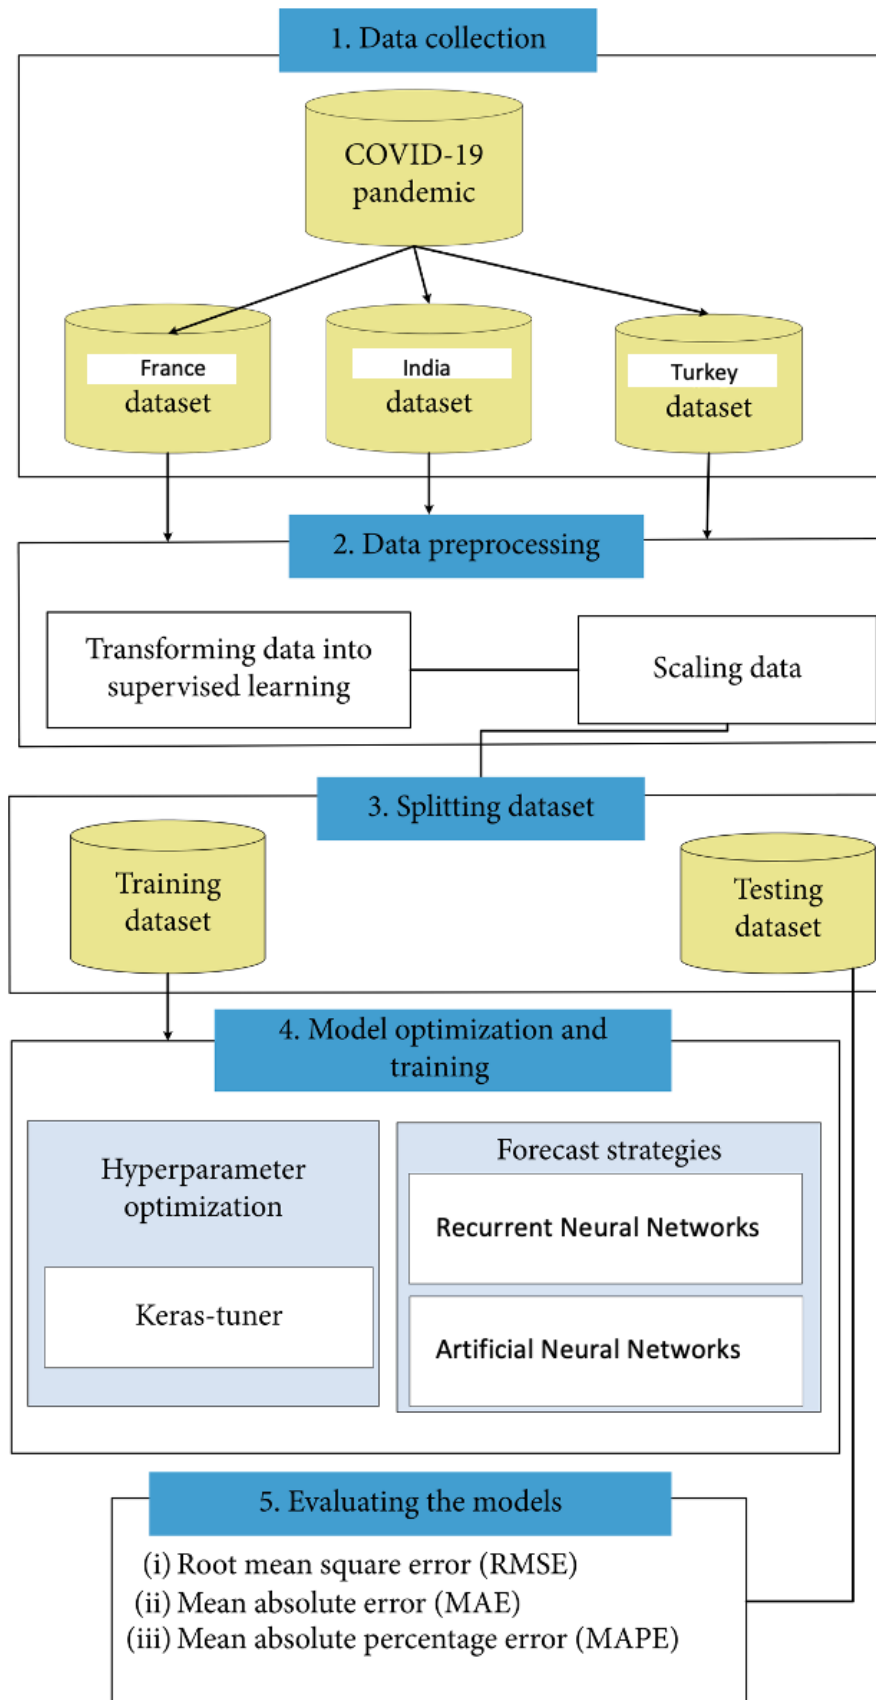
1. Data collection

COVID-19 pandemic

France dataset

India dataset

Turkey dataset

2. Data preprocessing

Transforming data into supervised learning

Scaling data

3. Splitting dataset

Training dataset

Testing dataset

4. Model optimization and training

Hyperparameter optimization

Keras-tuner

Forecast strategies

Recurrent Neural Networks

Artificial Neural Networks

5. Evaluating the models

(i) Root mean square error (RMSE)
(ii) Mean absolute error (MAE)
(iii) Mean absolute percentage error (MAPE)